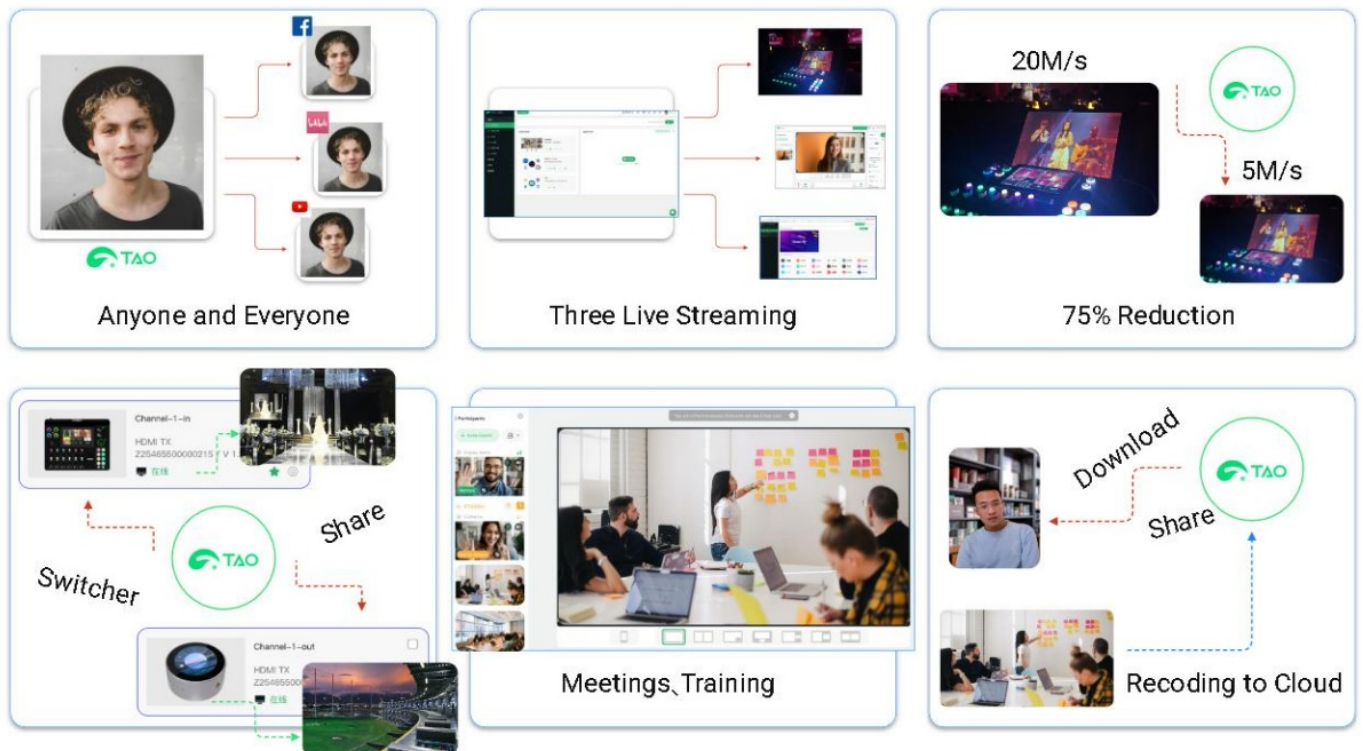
TAO

Anyone and Everyone

Three Live Streaming

20M/s

TAO

5M/s

75% Reduction

Channel-1-in

HDMI TX

Z254656000002151 V 1

在线

Share

TAO

Switcher

Channel-1-out

HDMI TX

Z254655000

在线

Participants

Meetings、Training

Download

TAO

Share

Recoding to Cloud